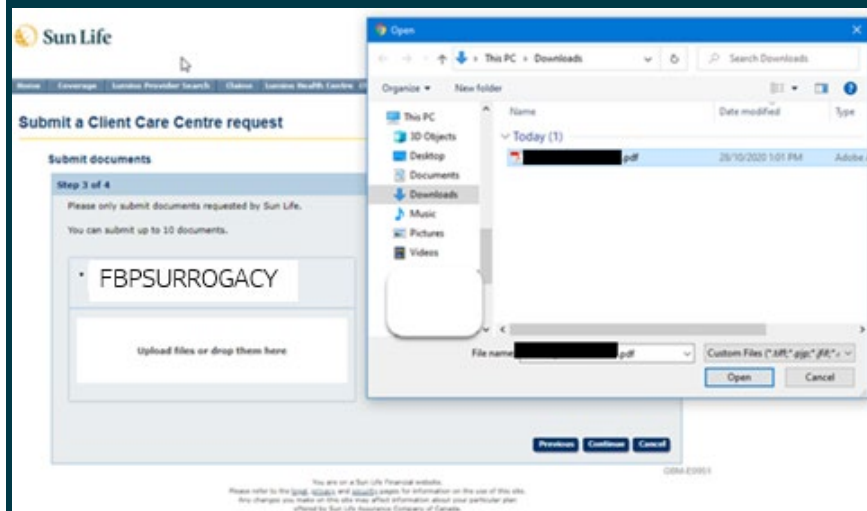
Sun Life

Home | Coverage | Lumino Provider Search | Claims | Lumino Health Centre

Submit a Client Care Centre request

Submit documents

Step 3 of 4

Please only submit documents requested by Sun Life.

You can submit up to 10 documents.

* FBPSURROGACY

Upload files or drop them here

Previous Continue Cancel

OBM-E0051

You are on a Sun Life Financial website.
Please refer to the legal, privacy and security pages for information on the use of this site.
Any changes you make on this site may affect information about your particular plan offered by Sun Life Assurance Company of Canada.

Open

This PC > Downloads

Search Downloads

Organize ▾ New folder

This PC
3D Objects
Desktop
Documents
Downloads
Music
Pictures
Videos

Name | Date modified | Type

Today (1)

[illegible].pdf 28/10/2020 1:01 PM Adobe

File name: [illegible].pdf

Custom Files (*.tiff;*.gif;*.jfif;*.

Open Cancel